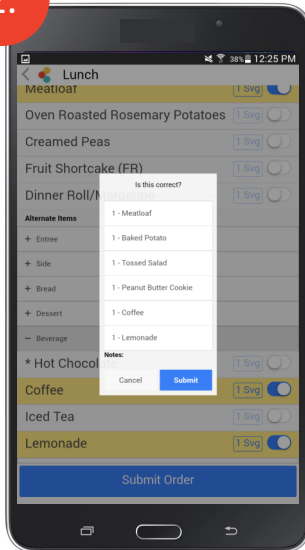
38% 12:25 PM
Lunch
Meatloaf
1 Svg
Oven Roasted Rosemary Potatoes
1 Svg
Creamed Peas
1 Svg
Fruit Shortcake (FR)
1 Svg
Dinner Roll/Margarine
1 Svg
Alternate Items
+ Entree
+ Side
+ Bread
+ Dessert
− Beverage
* Hot Chocolate
1 Svg
Coffee
1 Svg
Iced Tea
1 Svg
Lemonade
1 Svg
Submit Order

Is this correct?
1 - Meatloaf
1 - Baked Potato
1 - Tossed Salad
1 - Peanut Butter Cookie
1 - Coffee
1 - Lemonade
Notes:
Cancel
Submit